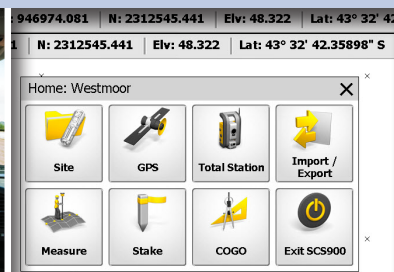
: 946974.081 | N: 2312545.441 | Elv: 48.322 | Lat: 43° 32' 4

1 | N: 2312545.441 | Elv: 48.322 | Lat: 43° 32' 42.35898" S

Home: Westmoor

Site

GPS

Total Station

Import / Export

Measure

Stake

COGO

Exit SCS900